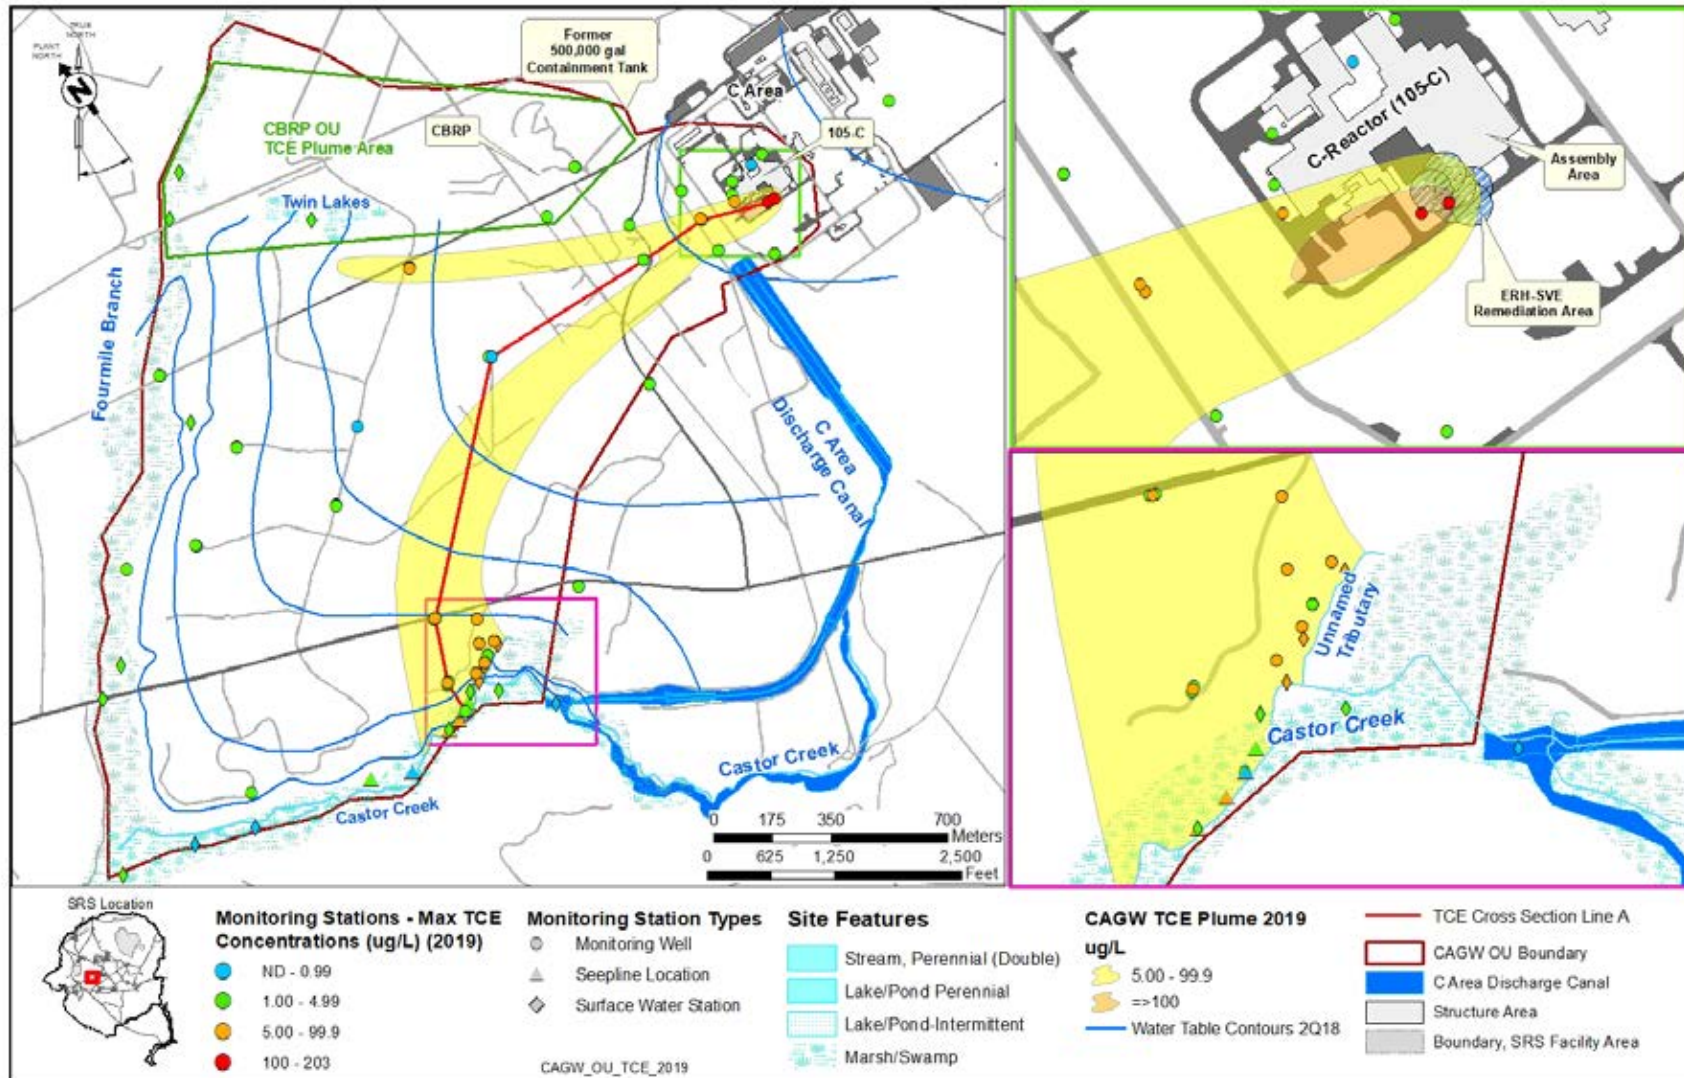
TRUE NORTH
PLANT NORTH
N

Former 500,000 gal Containment Tank

C Area

CBRP OU TCE Plume Area

CBRP

105-C

Twin Lakes

Fourmile Branch

C Area Discharge Canal

Castor Creek

Castor Creek

0 175 350 700 Meters
0 625 1,250 2,500 Feet

C-Reactor (105-C)

Assembly Area

ERH-SVE Remediation Area

Unnamed Tributary

Castor Creek

SRS Location

Monitoring Stations - Max TCE Concentrations (ug/L) (2019)
ND - 0.99
1.00 - 4.99
5.00 - 99.9
100 - 203

Monitoring Station Types
Monitoring Well
Seepline Location
Surface Water Station

CAGW_OU_TCE_2019

Site Features
Stream, Perennial (Double)
Lake/Pond Perennial
Lake/Pond-Intermittent
Marsh/Swamp

CAGW TCE Plume 2019
ug/L
5.00 - 99.9
=>100
Water Table Contours 2Q18

TCE Cross Section Line A
CAGW OU Boundary
C Area Discharge Canal
Structure Area
Boundary, SRS Facility Area